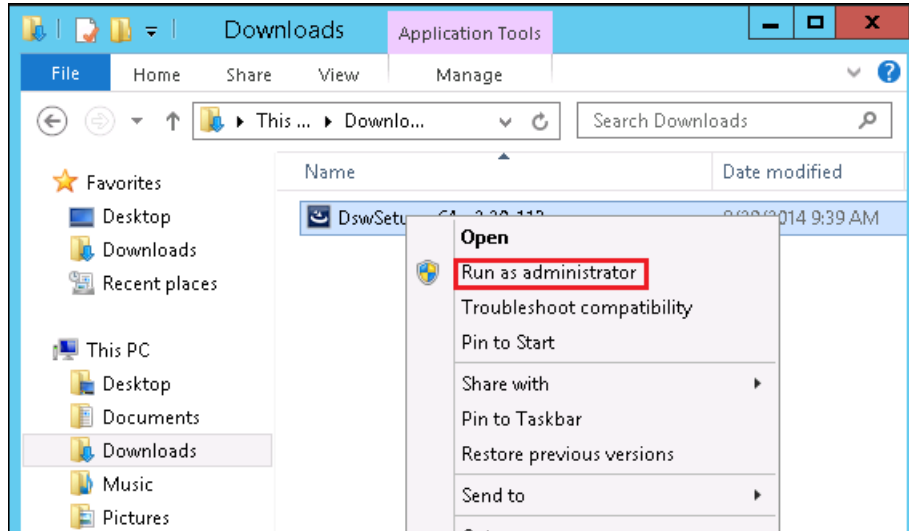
Downloads
Application Tools
File
Home
Share
View
Manage
This ... ▸ Downlo...
Search Downloads
Favorites
Desktop
Downloads
Recent places
This PC
Desktop
Documents
Downloads
Music
Pictures
Name
Date modified
DswSetu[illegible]
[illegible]014 9:39 AM
Open
Run as administrator
Troubleshoot compatibility
Pin to Start
Share with
Pin to Taskbar
Restore previous versions
Send to